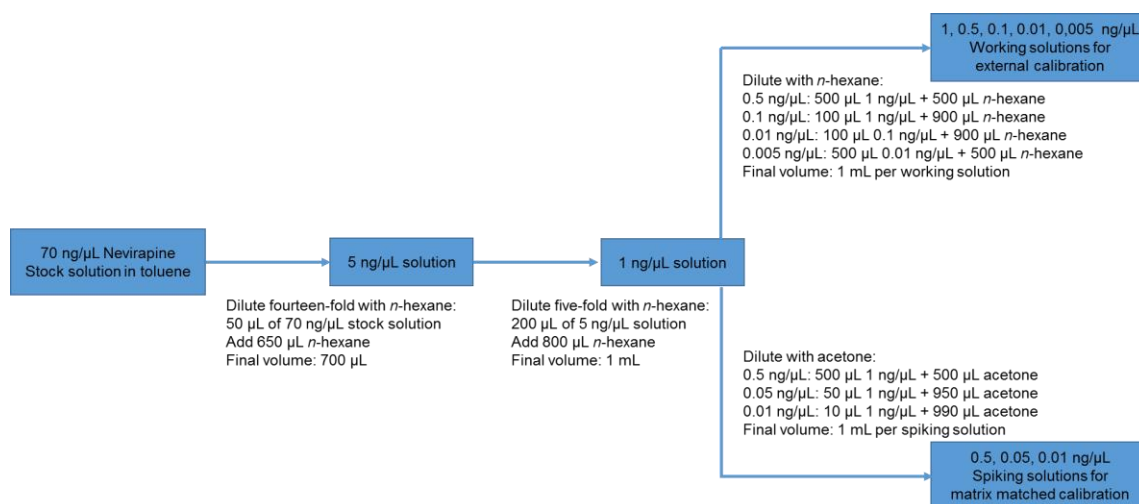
70 ng/µL Nevirapine Stock solution in toluene

Dilute fourteen-fold with *n*-hexane:
50 µL of 70 ng/µL stock solution
Add 650 µL *n*-hexane
Final volume: 700 µL

5 ng/µL solution

Dilute five-fold with *n*-hexane:
200 µL of 5 ng/µL solution
Add 800 µL *n*-hexane
Final volume: 1 mL

1 ng/µL solution

1, 0.5, 0.1, 0.01, 0,005 ng/µL
Working solutions for external calibration

Dilute with *n*-hexane:
0.5 ng/µL: 500 µL 1 ng/µL + 500 µL *n*-hexane
0.1 ng/µL: 100 µL 1 ng/µL + 900 µL *n*-hexane
0.01 ng/µL: 100 µL 0.1 ng/µL + 900 µL *n*-hexane
0.005 ng/µL: 500 µL 0.01 ng/µL + 500 µL *n*-hexane
Final volume: 1 mL per working solution

Dilute with acetone:
0.5 ng/µL: 500 µL 1 ng/µL + 500 µL acetone
0.05 ng/µL: 50 µL 1 ng/µL + 950 µL acetone
0.01 ng/µL: 10 µL 1 ng/µL + 990 µL acetone
Final volume: 1 mL per spiking solution

0.5, 0.05, 0.01 ng/µL
Spiking solutions for matrix matched calibration